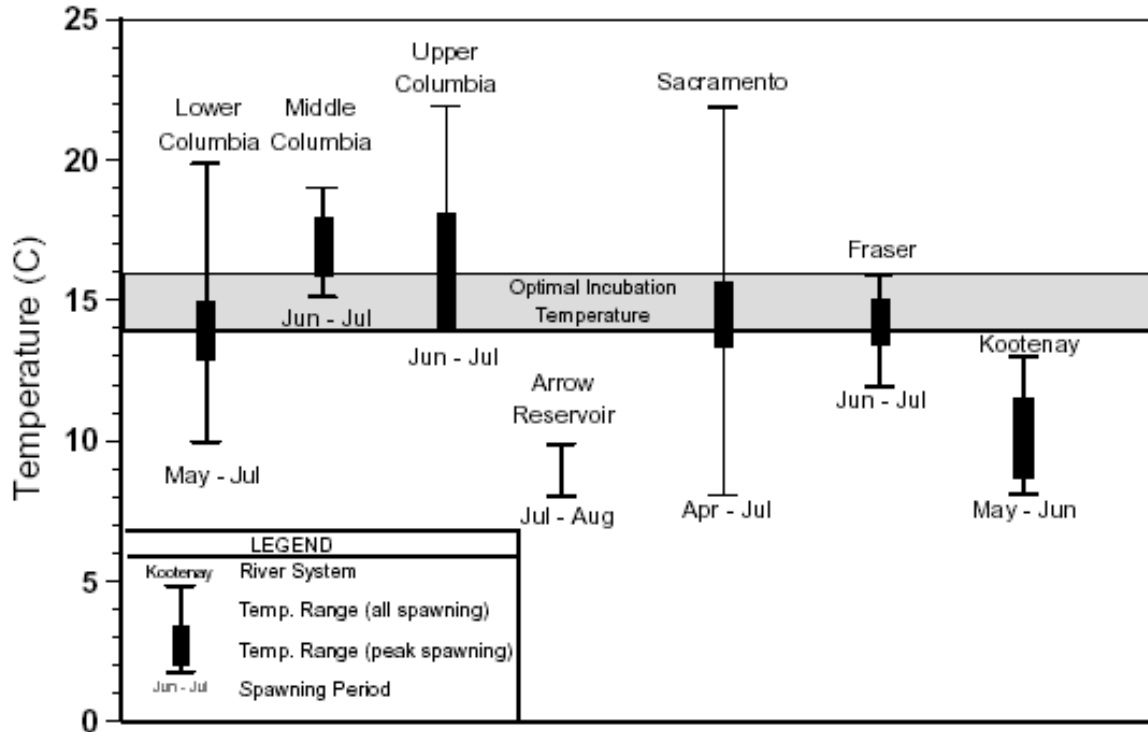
25

20

15

10

5

0

Temperature (C)

Lower Columbia

May - Jul

Middle Columbia

Jun - Jul

Upper Columbia

Jun - Jul

Optimal Incubation Temperature

Arrow Reservoir

Jul - Aug

Sacramento

Apr - Jul

Fraser

Jun - Jul

Kootenay

May - Jun

LEGEND

Kootenay River System

Temp. Range (all spawning)

Temp. Range (peak spawning)

Jun - Jul Spawning Period